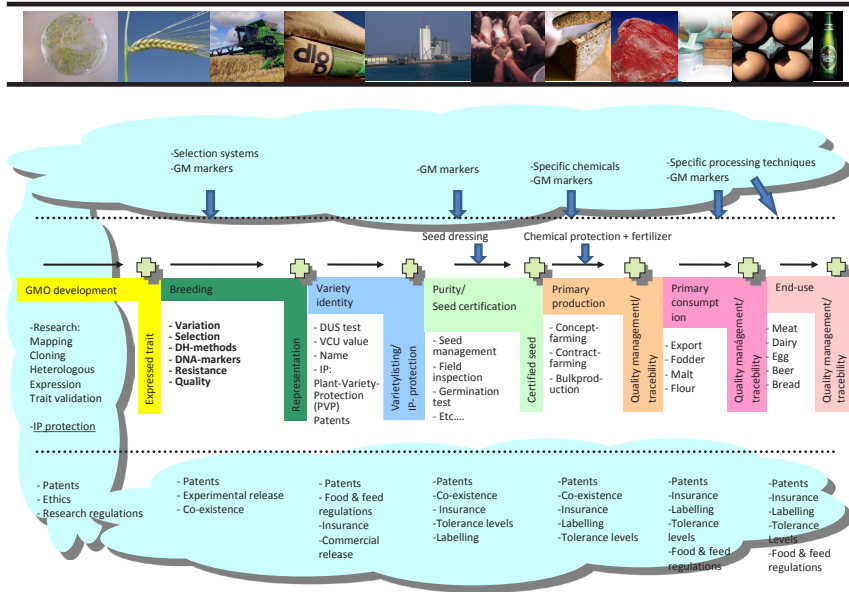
-Selection systems
-GM markers

-GM markers

-Specific chemicals
-GM markers

-Specific processing techniques
-GM markers

Seed dressing

Chemical protection + fertilizer

GMO development

Expressed trait

Breeding

Representation

Variety identity

Varietylisting/ IP- protection

Purity/ Seed certification

Certified seed

Primary production

Quality management/ tracebility

Primary consumption

Quality management/ tracebility

End-use

Quality management/ tracebility

-Research:
Mapping
Cloning
Heterologous
Expression
Trait validation

-IP protection

- Variation
- Selection
- DH-methods
- DNA-markers
- Resistance
- Quality

- DUS test
- VCU value
- Name
- IP:
Plant-Variety-Protection (PVP)
Patents

- Seed management
- Field inspection
- Germination test
- Etc….

- Concept-farming
- Contract-farming
- Bulkproduction

- Export
- Fodder
- Malt
- Flour

- Meat
- Dairy
- Egg
- Beer
- Bread

- Patents
- Ethics
- Research regulations

- Patents
- Experimental release
- Co-existence

- Patents
- Food & feed regulations
-Insurance
-Commercial release

-Patents
-Co-existence
- Insurance
- Tolerance levels
-Labelling

-Patents
-Co-existence
-Insurance
-Labelling
-Tolerance levels

-Patents
-Insurance
-Labelling
-Tolerance levels
-Food & feed regulations

-Patents
-Insurance
-Labelling
-Tolerance Levels
-Food & feed regulations